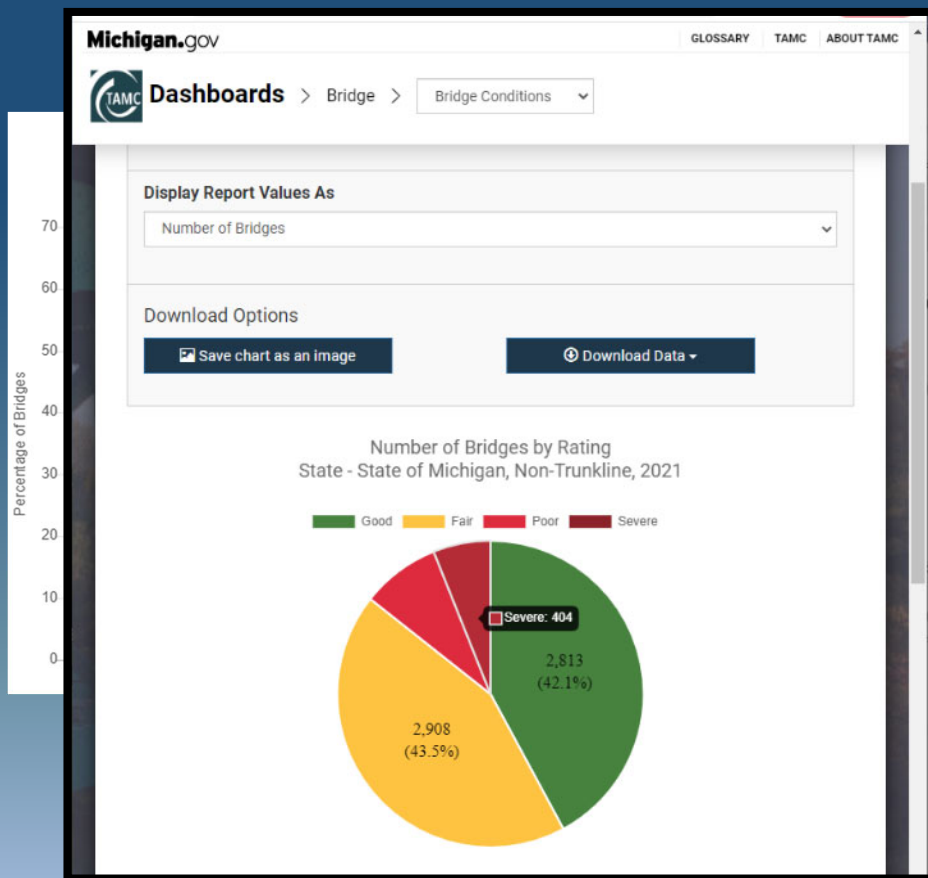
70
60
50
40
30
20
10
0
Percentage of Bridges

Michigan.gov
GLOSSARY TAMC ABOUT TAMC

TAMC Dashboards > Bridge > Bridge Conditions

Display Report Values As
Number of Bridges

Download Options
Save chart as an image
Download Data

Number of Bridges by Rating
State - State of Michigan, Non-Trunkline, 2021

Good Fair Poor Severe

Severe: 404
2,813
(42.1%)
2,908
(43.5%)